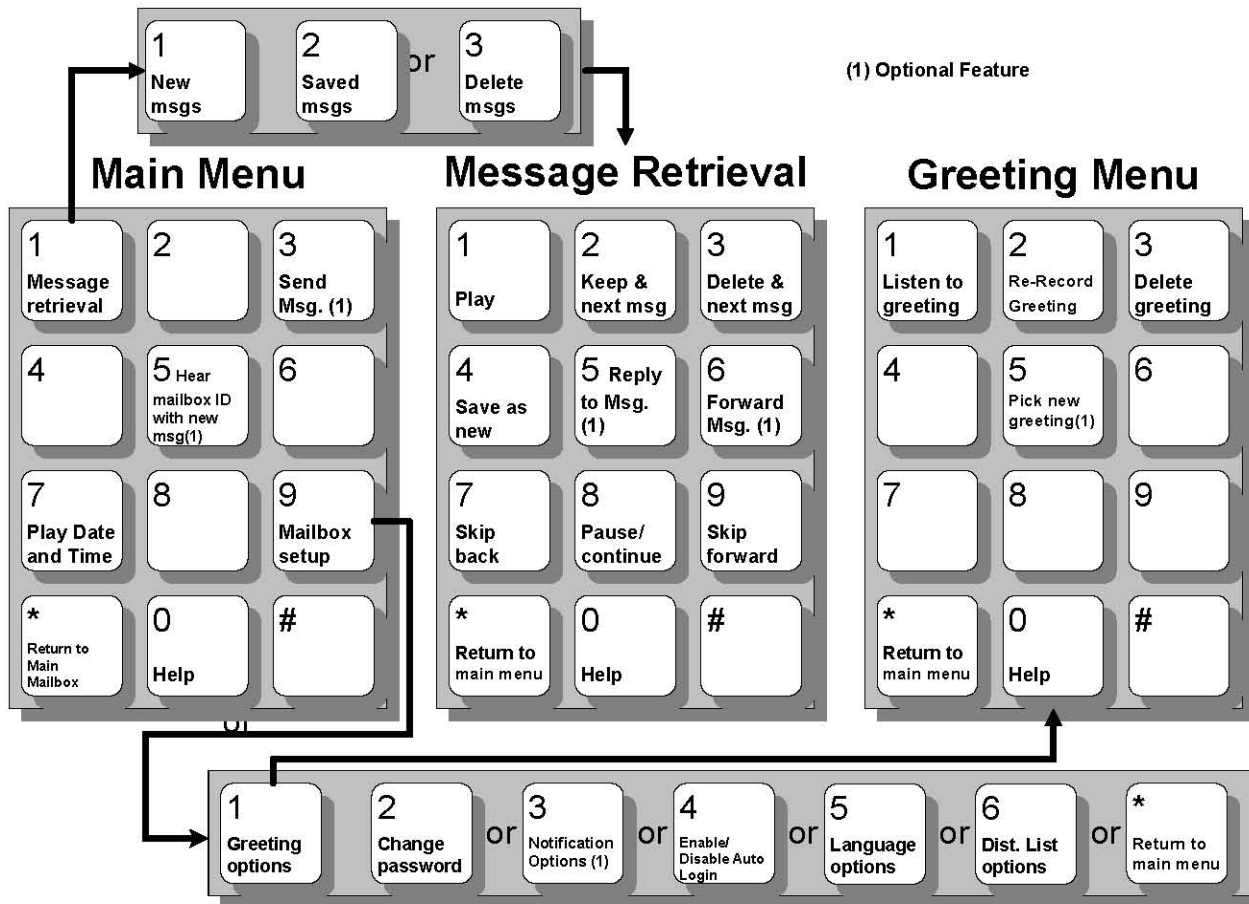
1 New msgs

2 Saved msgs

or

3 Delete msgs

(1) Optional Feature

Main Menu

1 Message retrieval

2

3 Send Msg. (1)

4

5 Hear mailbox ID with new msg(1)

6

7 Play Date and Time

8

9 Mailbox setup

* Return to Main Mailbox

0 Help

#

Message Retrieval

1 Play

2 Keep & next msg

3 Delete & next msg

4 Save as new

5 Reply to Msg. (1)

6 Forward Msg. (1)

7 Skip back

8 Pause/ continue

9 Skip forward

* Return to main menu

0 Help

#

Greeting Menu

1 Listen to greeting

2 Re-Record Greeting

3 Delete greeting

4

5 Pick new greeting(1)

6

7

8

9

* Return to main menu

0 Help

#

or

1 Greeting options

2 Change password

or

3 Notification Options (1)

or

4 Enable/ Disable Auto Login

or

5 Language options

or

6 Dist. List options

or

* Return to main menu